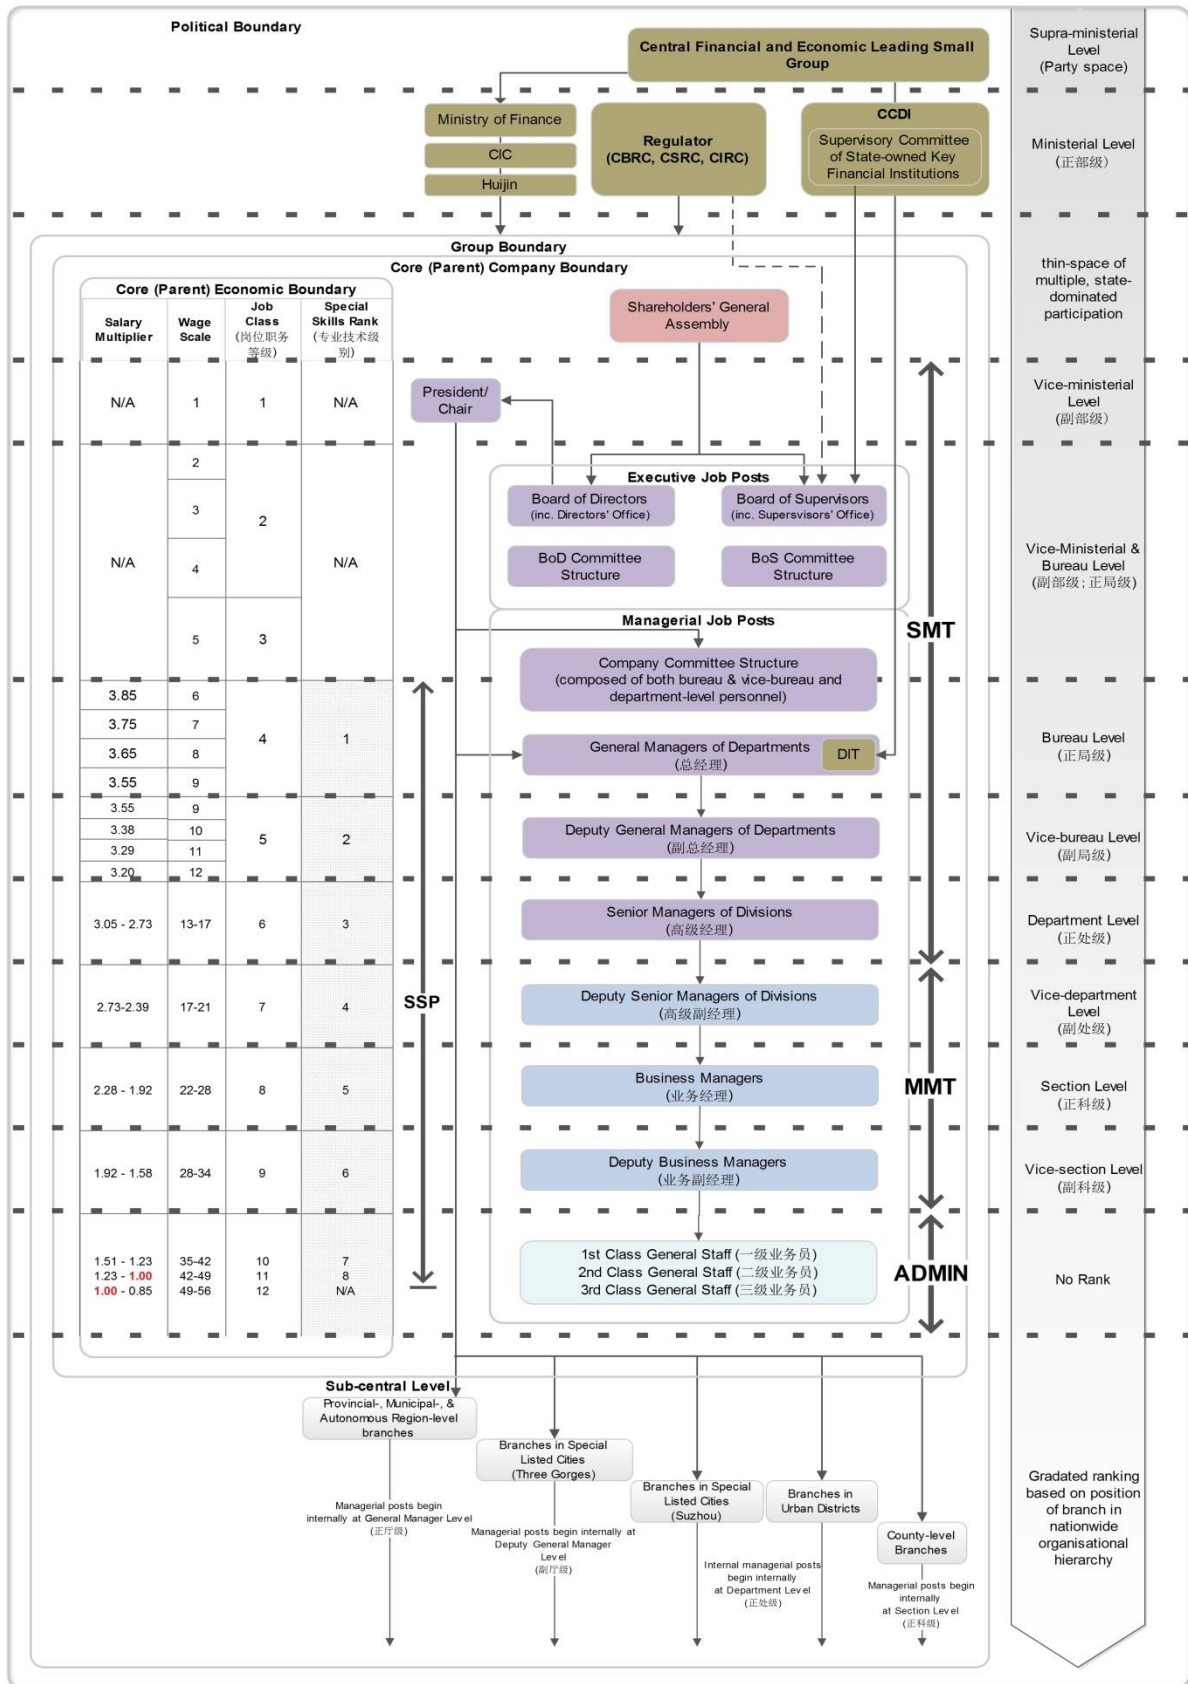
Political Boundary

Central Financial and Economic Leading Small Group

Supra-ministerial Level (Party space)

Ministry of Finance
CIC
Huijin

Regulator (CBRC, CSRC, CIRC)

CCDI
Supervisory Committee of State-owned Key Financial Institutions

Ministerial Level (正部级)

Group Boundary
Core (Parent) Company Boundary

thin-space of multiple, state-dominated participation

Core (Parent) Economic Boundary

| Salary Multiplier | Wage Scale | Job Class (岗位职务等级) | Special Skills Rank (专业技术级别) |
|---|---|---|---|
| N/A | 1 | 1 | N/A |
| N/A | 2 | 2 | N/A |
| | 3 | | |
| | 4 | | |
| | 5 | 3 | |
| 3.85 | 6 | 4 | 1 |
| 3.75 | 7 | | |
| 3.65 | 8 | | |
| 3.55 | 9 | | |
| 3.55 | 9 | 5 | 2 |
| 3.38 | 10 | | |
| 3.29 | 11 | | |
| 3.20 | 12 | | |
| 3.05 - 2.73 | 13-17 | 6 | 3 |
| 2.73-2.39 | 17-21 | 7 | 4 |
| 2.28 - 1.92 | 22-28 | 8 | 5 |
| 1.92 - 1.58 | 28-34 | 9 | 6 |
| 1.51 - 1.23<br>1.23 - 1.00<br>1.00 - 0.85 | 35-42<br>42-49<br>49-56 | 10<br>11<br>12 | 7<br>8<br>N/A |

Shareholders' General Assembly

President/ Chair

Vice-ministerial Level (副部级)

Executive Job Posts
Board of Directors (inc. Directors' Office)
Board of Supervisors (inc. Supersvisors' Office)
BoD Committee Structure
BoS Committee Structure

Vice-Ministerial & Bureau Level (副部级; 正局级)

Managerial Job Posts
Company Committee Structure (composed of both bureau & vice-bureau and department-level personnel)

SMT

General Managers of Departments (总经理) DIT

Bureau Level (正局级)

Deputy General Managers of Departments (副总经理)

Vice-bureau Level (副局级)

Senior Managers of Divisions (高级经理)

Department Level (正处级)

SSP

Deputy Senior Managers of Divisions (高级副经理)

Vice-department Level (副处级)

Business Managers (业务经理)

MMT

Section Level (正科级)

Deputy Business Managers (业务副经理)

Vice-section Level (副科级)

1st Class General Staff (一级业务员)
2nd Class General Staff (二级业务员)
3rd Class General Staff (三级业务员)

ADMIN

No Rank

Sub-central Level
Provincial-, Municipal-, & Autonomous Region-level branches
Managerial posts begin internally at General Manager Level (正厅级)

Branches in Special Listed Cities (Three Gorges)
Managerial posts begin internally at Deputy General Manager Level (副厅级)

Branches in Special Listed Cities (Suzhou)
Internal managerial posts begin internally at Department Level (正处级)

Branches in Urban Districts

County-level Branches
Managerial posts begin internally at Section Level (正科级)

Gradated ranking based on position of branch in nationwide organisational hierarchy